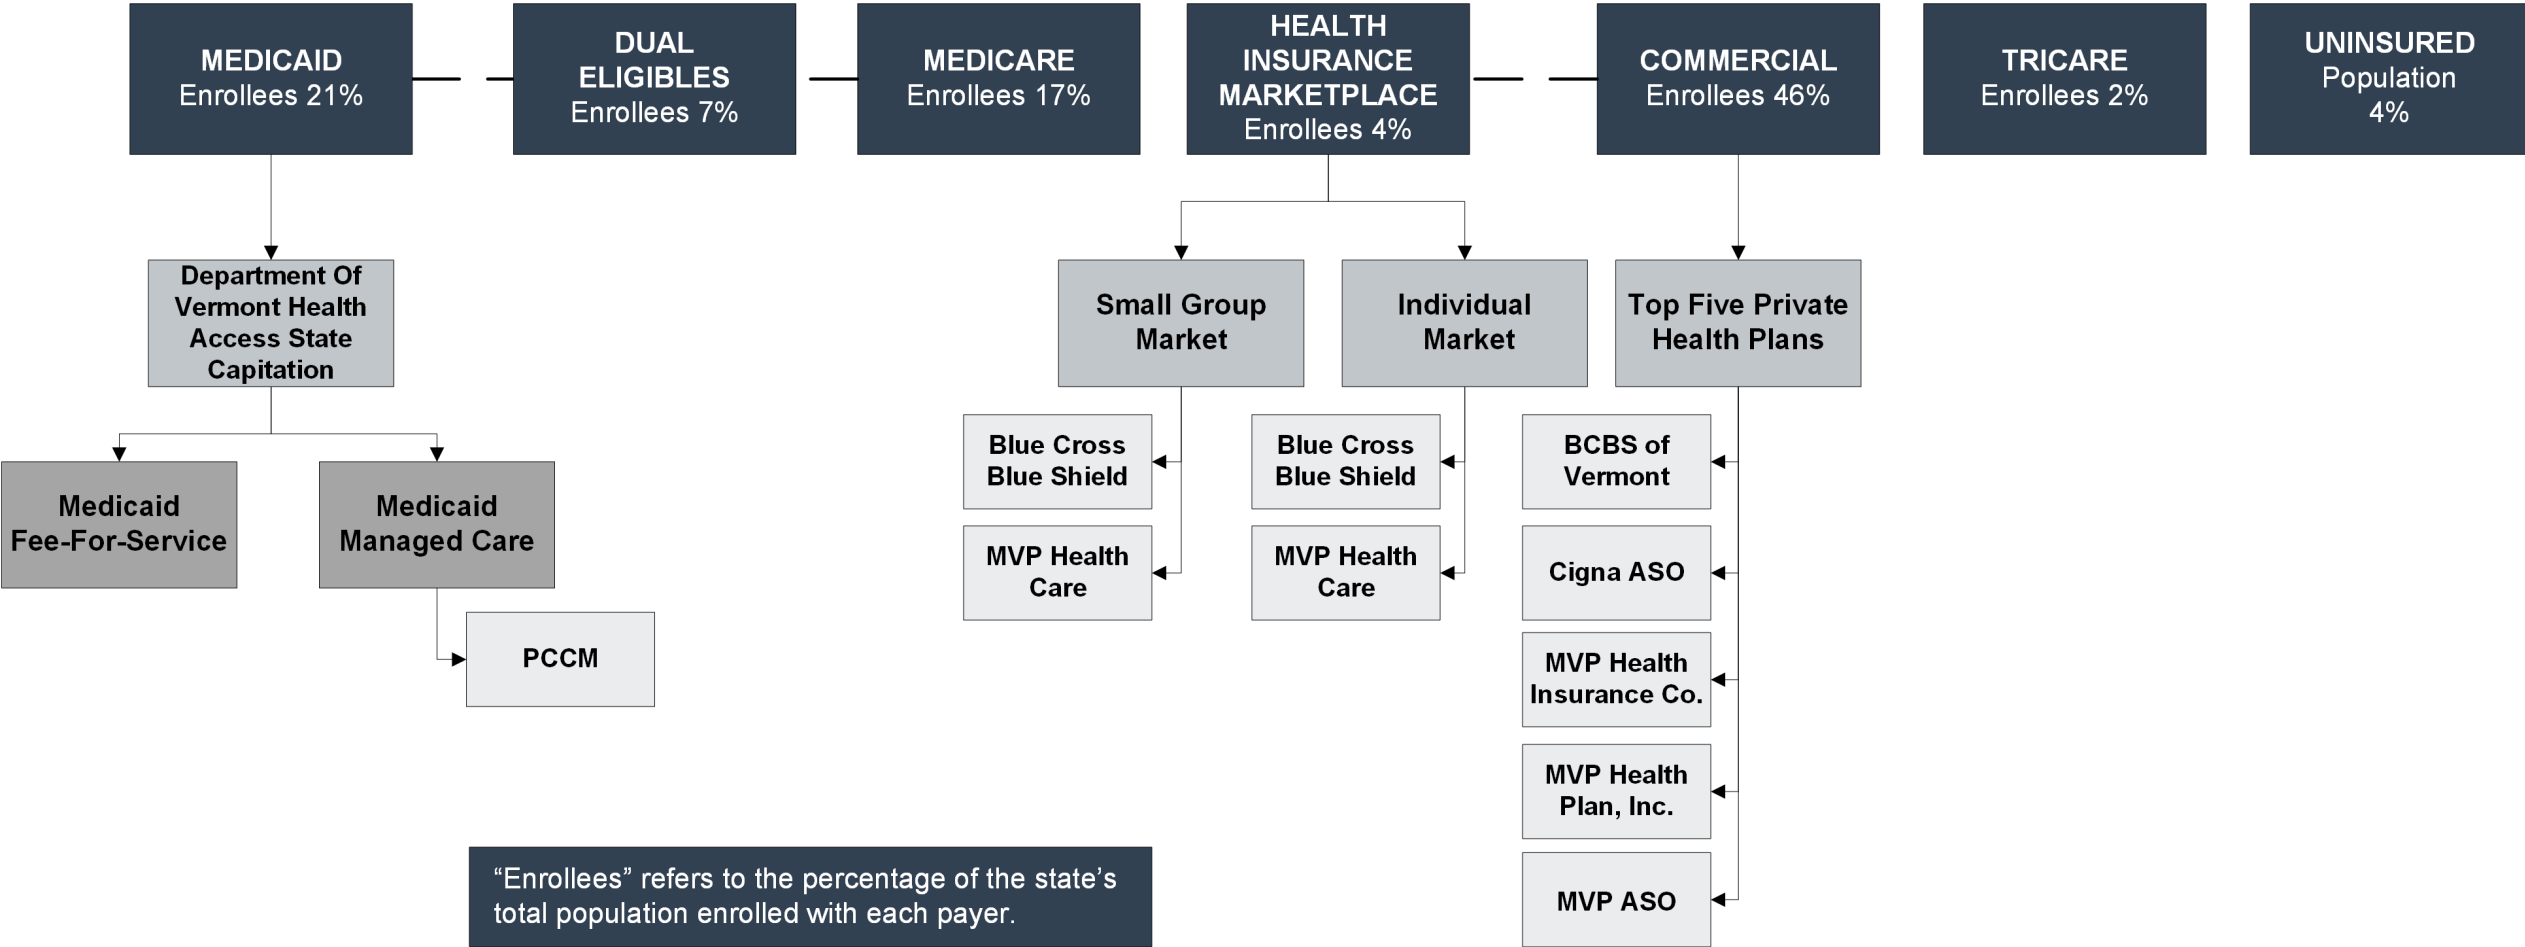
MEDICAID
Enrollees 21%

DUAL ELIGIBLES
Enrollees 7%

MEDICARE
Enrollees 17%

HEALTH INSURANCE MARKETPLACE
Enrollees 4%

COMMERCIAL
Enrollees 46%

TRICARE
Enrollees 2%

UNINSURED
Population
4%

Department Of Vermont Health Access State Capitation

Medicaid Fee-For-Service

Medicaid Managed Care

PCCM

Small Group Market

Blue Cross Blue Shield

MVP Health Care

Individual Market

Blue Cross Blue Shield

MVP Health Care

Top Five Private Health Plans

BCBS of Vermont

Cigna ASO

MVP Health Insurance Co.

MVP Health Plan, Inc.

MVP ASO

“Enrollees” refers to the percentage of the state’s total population enrolled with each payer.